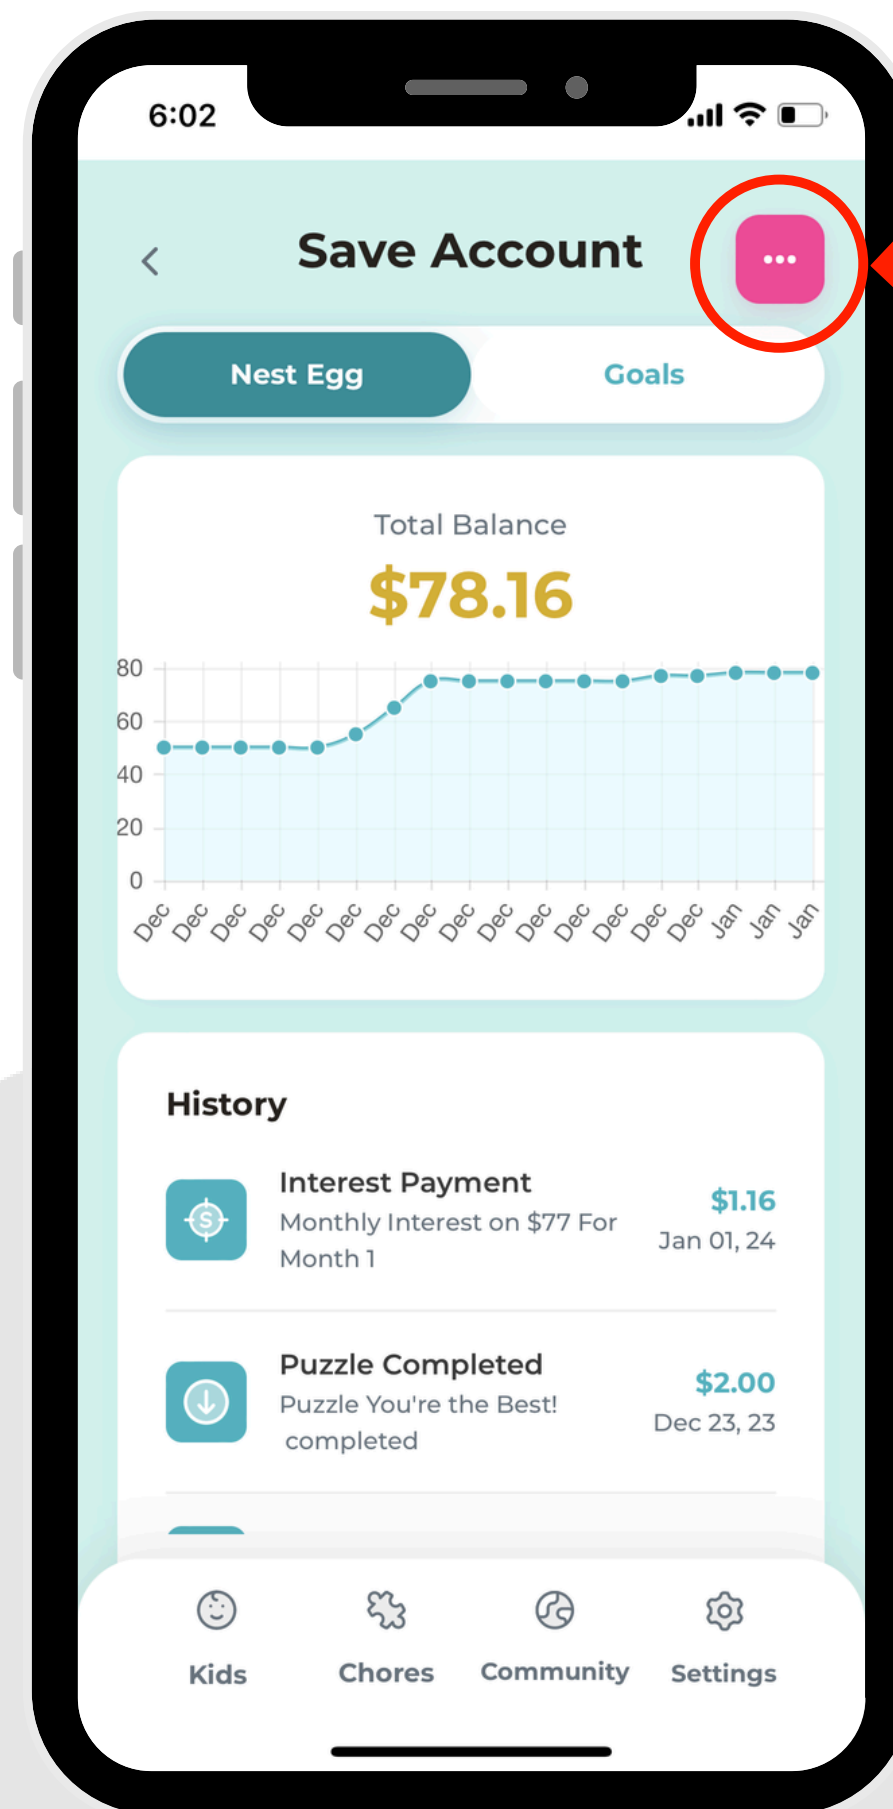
6:02

Save Account

Nest Egg
Goals

Total Balance
$78.16

80
60
40
20
0
Dec Dec Dec Dec Dec Dec Dec Dec Dec Dec Dec Dec Dec Dec Dec Jan Jan Jan

History

Interest Payment
Monthly Interest on $77 For Month 1
$1.16
Jan 01, 24

Puzzle Completed
Puzzle You're the Best! completed
$2.00
Dec 23, 23

Kids
Chores
Community
Settings